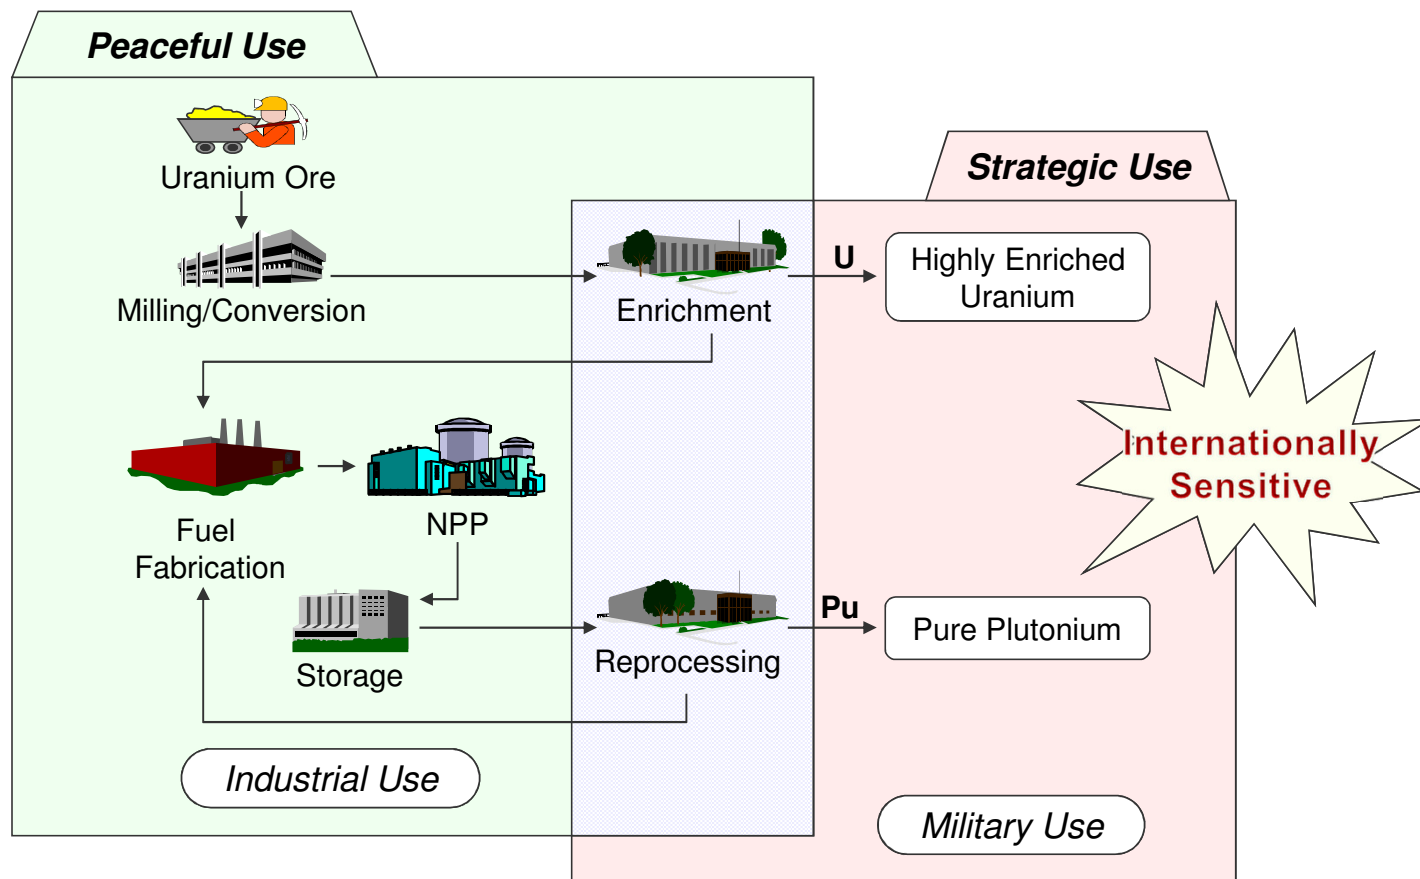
Peaceful Use

Uranium Ore

Milling/Conversion

Enrichment

U

Highly Enriched Uranium

Strategic Use

Internationally Sensitive

Fuel Fabrication

NPP

Storage

Reprocessing

Pu

Pure Plutonium

Industrial Use

Military Use